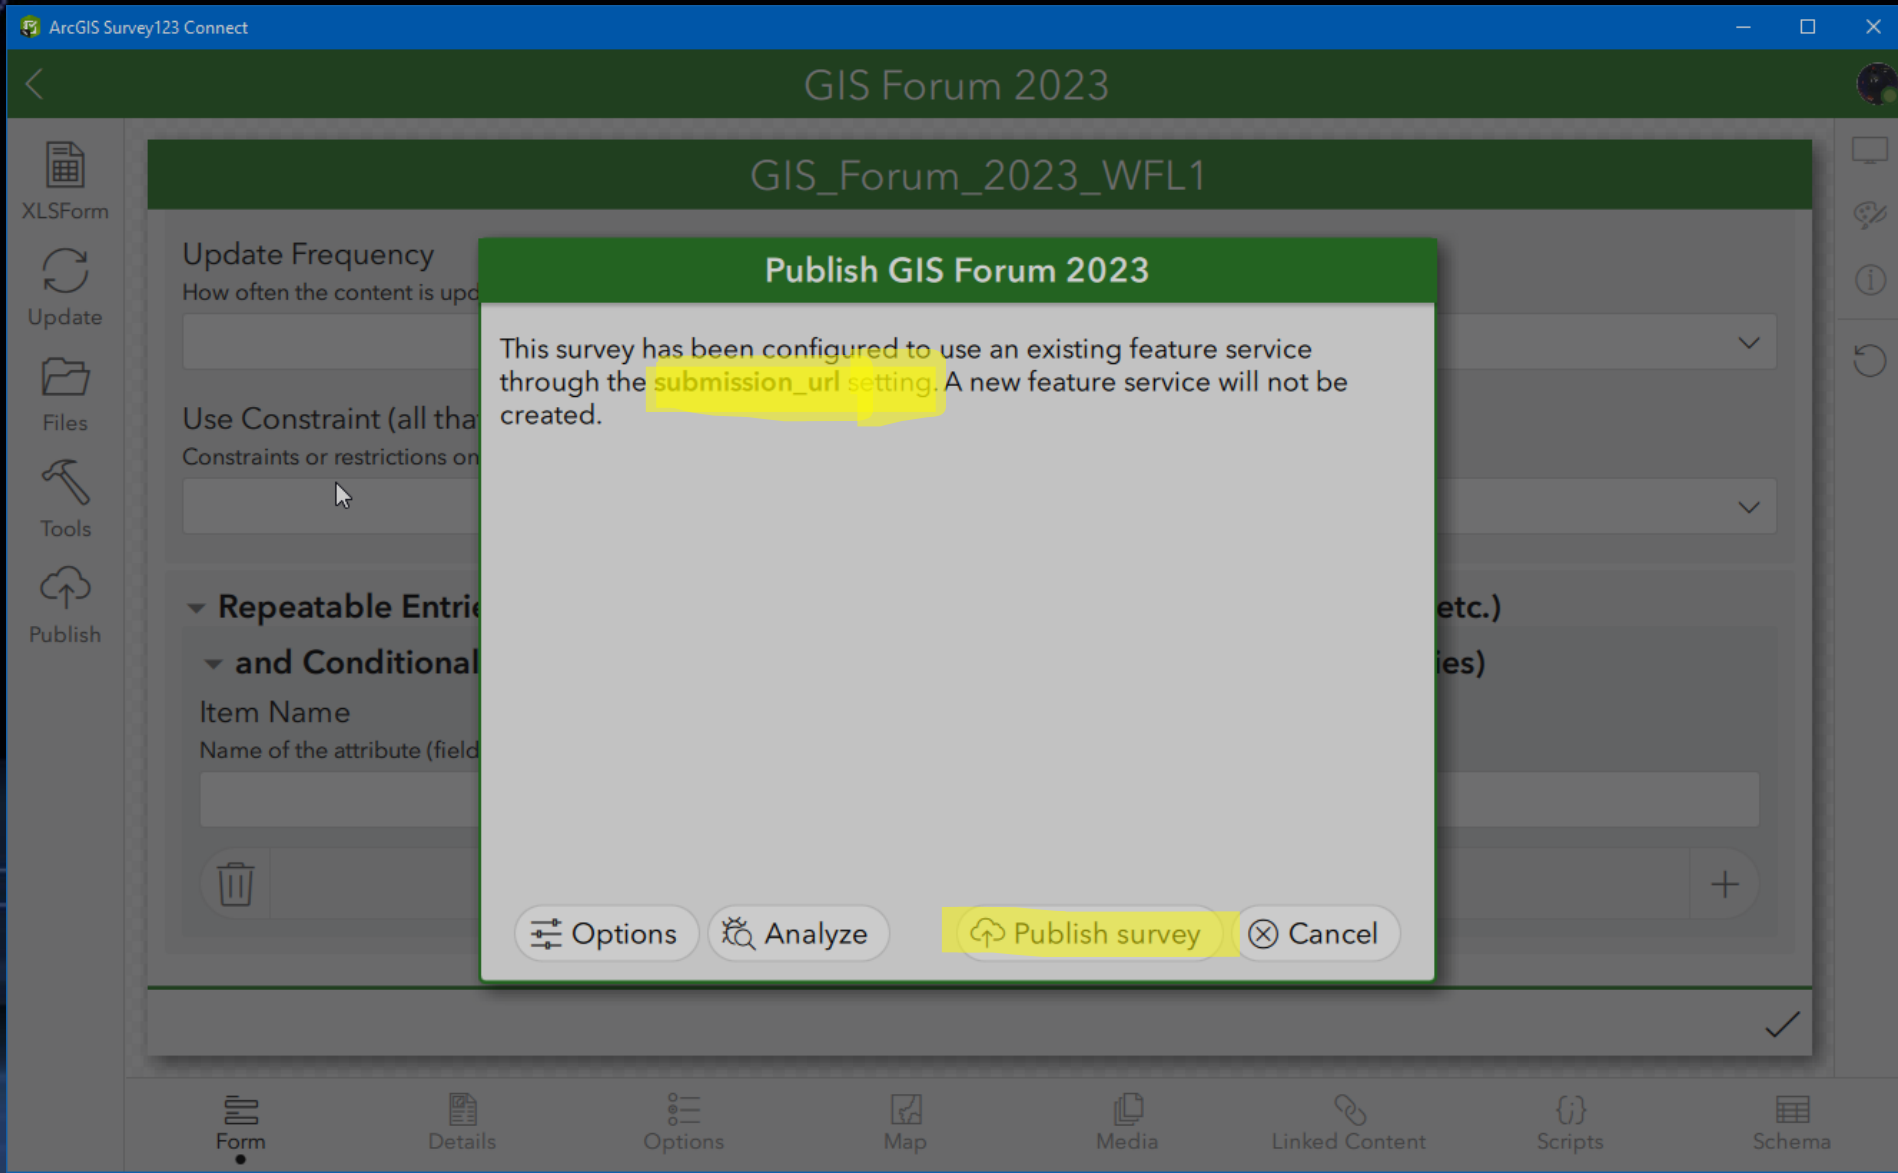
ArcGIS Survey123 Connect

GIS Forum 2023

XLSForm

Update

Files

Tools

Publish

GIS_Forum_2023_WFL1

Update Frequency
How often the content is upd

Use Constraint (all tha
Constraints or restrictions on

Repeatable Entri etc.)

and Conditional ies)

Item Name
Name of the attribute (field

Publish GIS Forum 2023

This survey has been configured to use an existing feature service through the submission_url setting. A new feature service will not be created.

Options

Analyze

Publish survey

Cancel

Form

Details

Options

Map

Media

Linked Content

Scripts

Schema